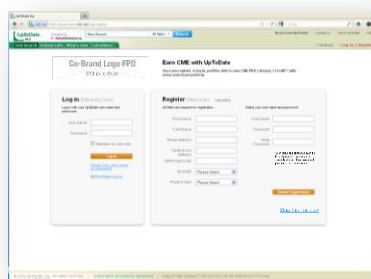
UpToDate

Co-Brand Logo FPO

Earn CME with UpToDate

Log In

User Name
Password

Login

Register

First Name
Last Name
Email Address
Specialty
Practice Type
Please Select
Please Select

User Name
Password
Verify Password

Submit Registration

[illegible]